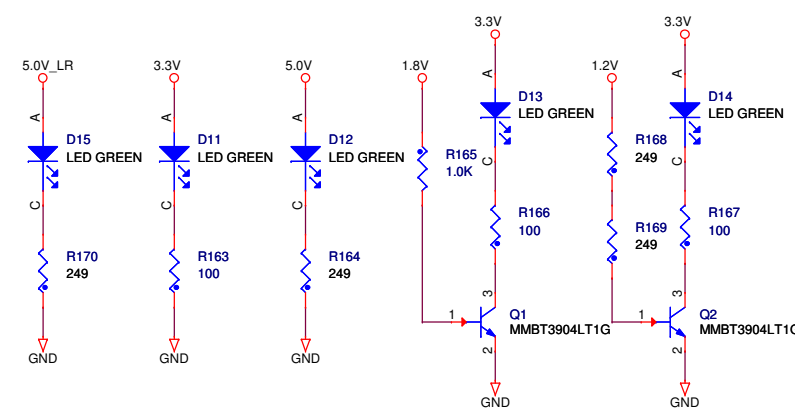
5.0V_LR
A
D15
LED GREEN
C
R170
249
GND

3.3V
A
D11
LED GREEN
C
R163
100
GND

5.0V
A
D12
LED GREEN
C
R164
249
GND

1.8V
R165
1.0K
1

3.3V
A
D13
LED GREEN
C
R166
100
3
Q1
MMBT3904LT1G
2
GND

1.2V
R168
249
R169
249
1

3.3V
A
D14
LED GREEN
C
R167
100
3
Q2
MMBT3904LT1G
2
GND